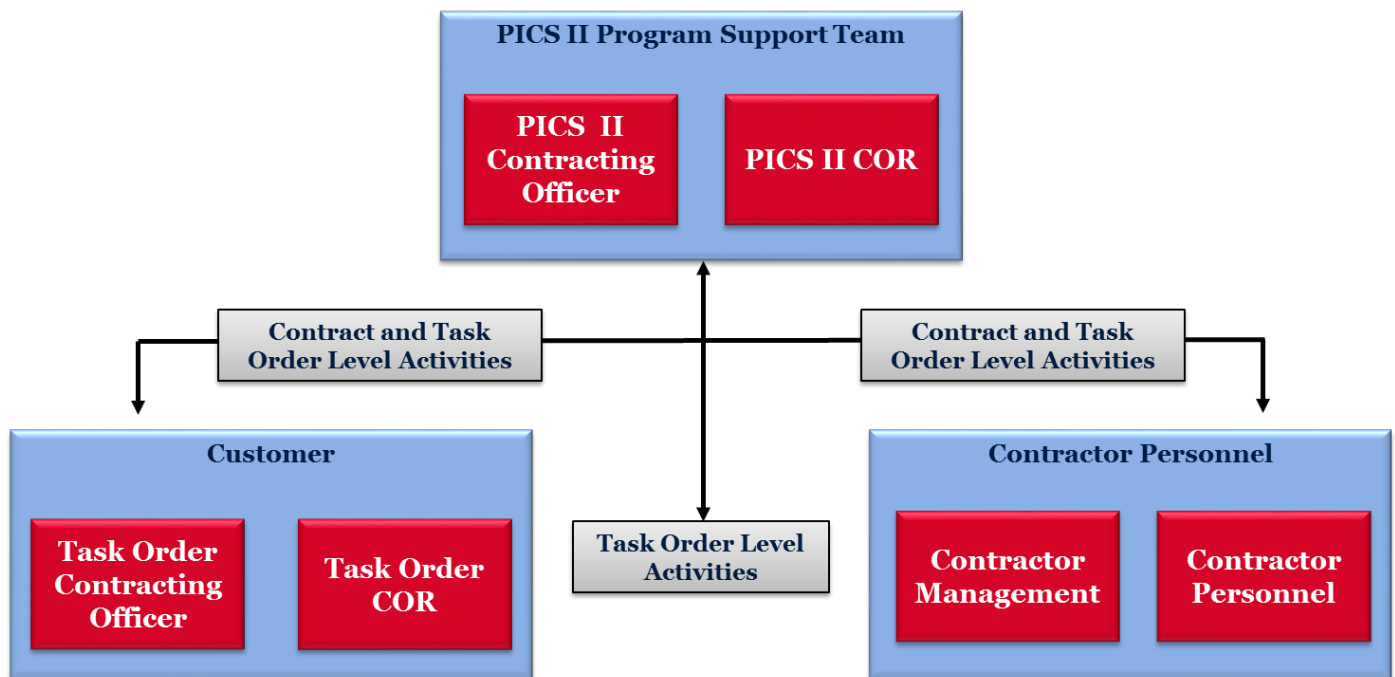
PICS II Program Support Team

PICS II Contracting Officer

PICS II COR

Contract and Task Order Level Activities

Contract and Task Order Level Activities

Customer

Task Order Contracting Officer

Task Order COR

Task Order Level Activities

Contractor Personnel

Contractor Management

Contractor Personnel